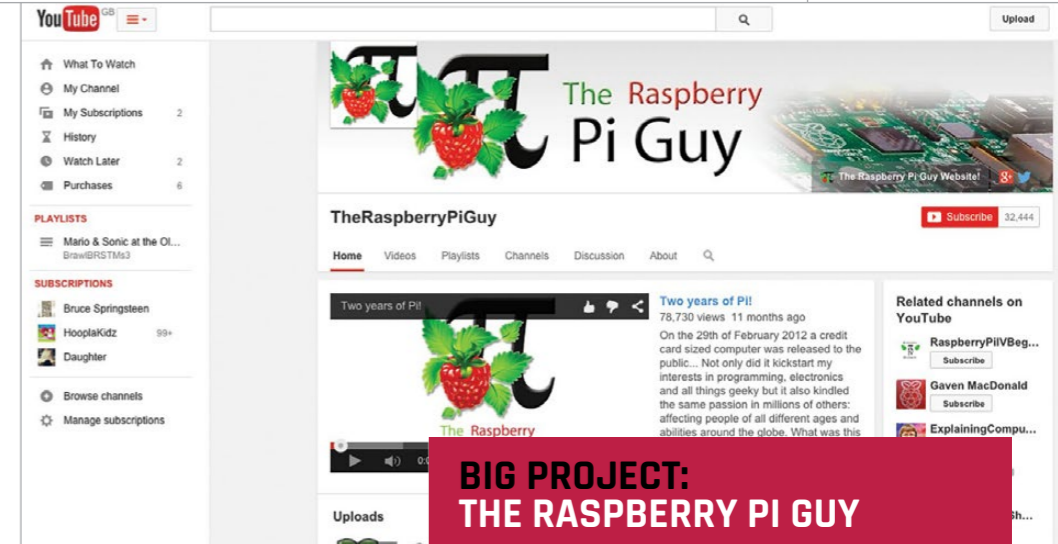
YouTube GB

Upload

What To Watch
My Channel
My Subscriptions 2
History
Watch Later 2
Purchases 6

PLAYLISTS
Mario & Sonic at the Ol...
BrawlBRSTMs3

SUBSCRIPTIONS
Bruce Springsteen
HooplaKidz 99+
Daughter

Browse channels
Manage subscriptions

The Raspberry Pi Guy

The Raspberry Pi Guy Website!

TheRaspberryPiGuy

Subscribe 32,444

Home Videos Playlists Channels Discussion About

Two years of Pi!

The Raspberry

Two years of Pi!
78,730 views 11 months ago
On the 29th of February 2012 a credit card sized computer was released to the public... Not only did it kickstart my interests in programming, electronics and all things geeky but it also kindled the same passion in millions of others: affecting people of all different ages and abilities around the globe. What was this

Related channels on YouTube
RaspberryPiIVBeg...
Subscribe
Gaven MacDonald
Subscribe
ExplainingCompu...

Uploads

BIG PROJECT:
THE RASPBERRY PI GUY